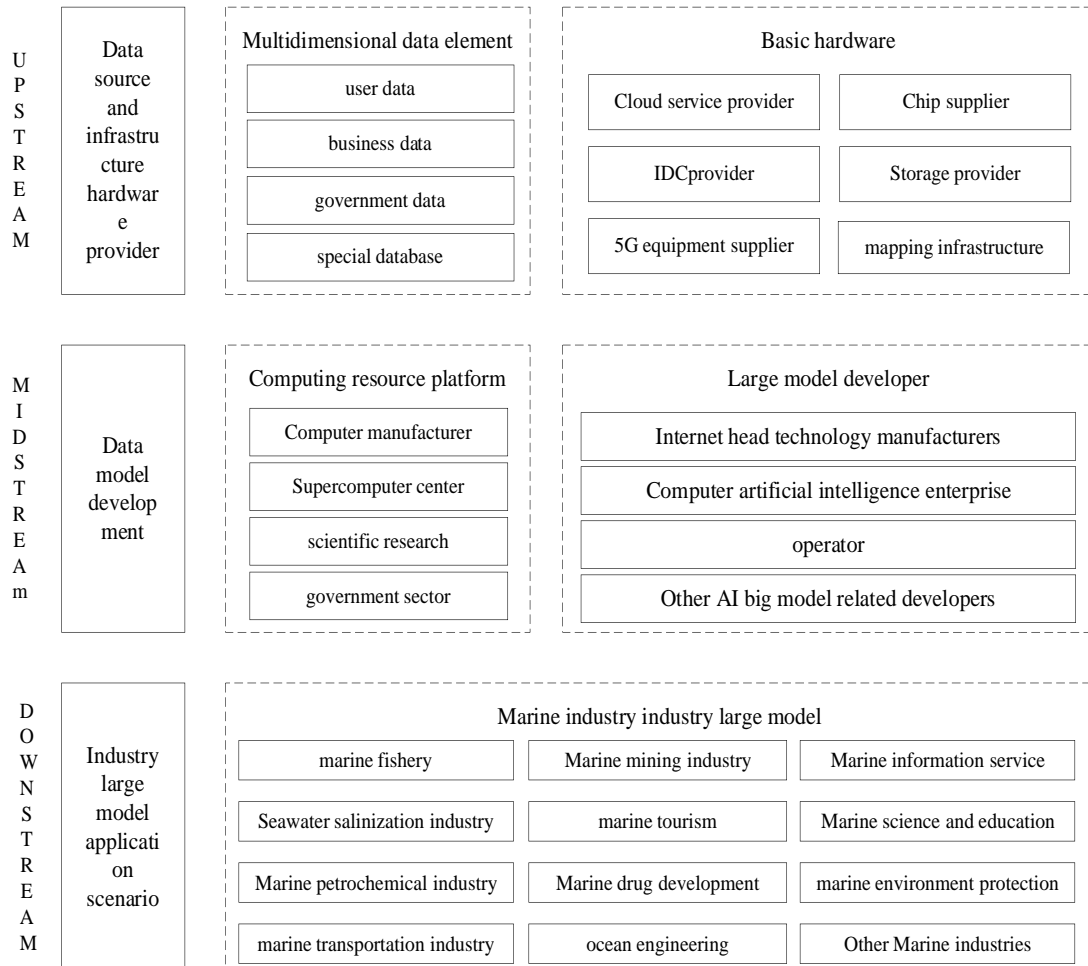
UPSTREAM

Data source and infrastructure hardware provider

Multidimensional data element

user data

business data

government data

special database

Basic hardware

Cloud service provider

Chip supplier

IDCprovider

Storage provider

5G equipment supplier

mapping infrastructure

MIDSTREAm

Data model development

Computing resource platform

Computer manufacturer

Supercomputer center

scientific research

government sector

Large model developer

Internet head technology manufacturers

Computer artificial intelligence enterprise

operator

Other AI big model related developers

DOWNSTREAM

Industry large model application scenario

Marine industry industry large model

marine fishery

Marine mining industry

Marine information service

Seawater salinization industry

marine tourism

Marine science and education

Marine petrochemical industry

Marine drug development

marine environment protection

marine transportation industry

ocean engineering

Other Marine industries